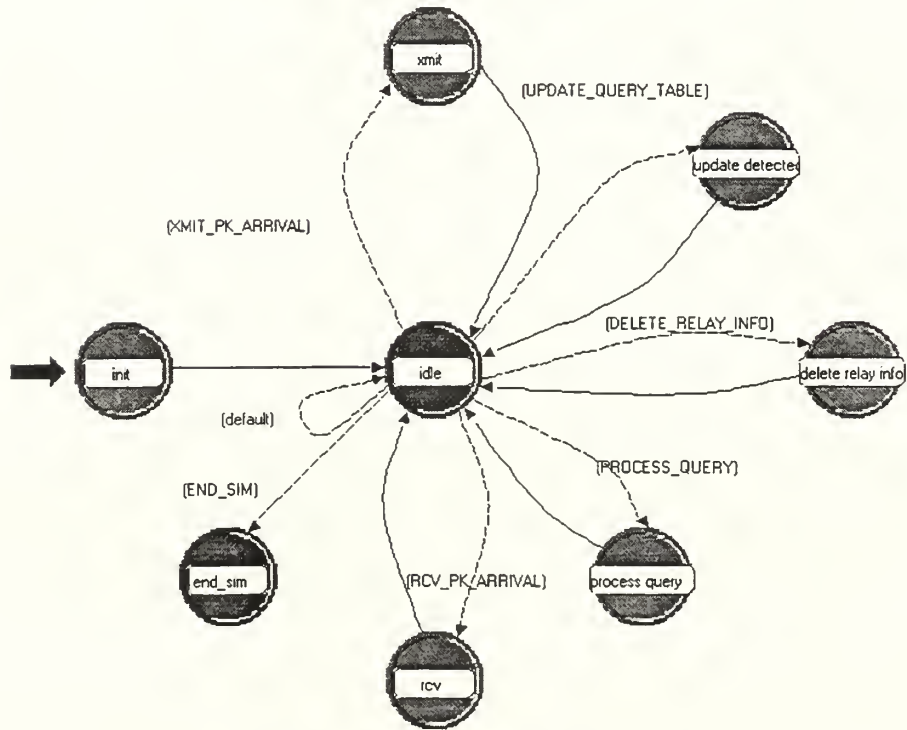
xmit

(UPDATE_QUERY_TABLE)

update detected

(XMIT_PK_ARRIVAL)

(DELETE_RELAY_INFO)

init

idle

delete relay info

(default)

(PROCESS_QUERY)

(END_SIM)

end_sim

(RCV_PK_ARRIVAL)

process query

rcv